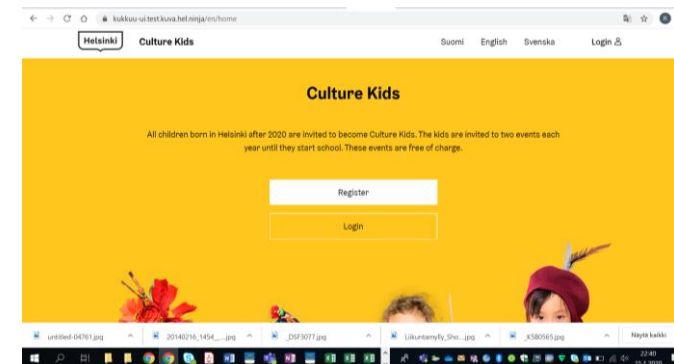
kukkuu-ui.test.kuva.hel.ninja/en/home

Helsinki Culture Kids

Suomi English Svenska Login

Culture Kids

All children born in Helsinki after 2020 are invited to become Culture Kids. The kids are invited to two events each year until they start school. These events are free of charge.

Register

Login

untitled-04761.jpg
20140216_1454_....jpg
_DSF3077.jpg
Liikuntamylly_Sho....jpg
_K580565.jpg
Näytä kaikki

22:40
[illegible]